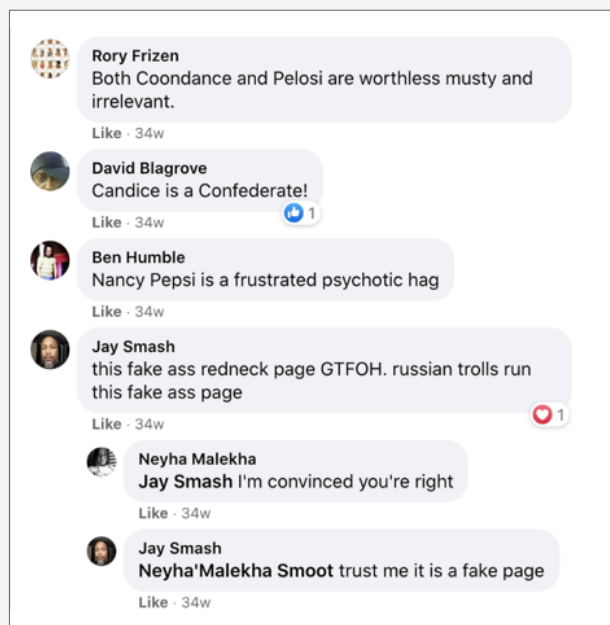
Rory Frizen
Both Coondance and Pelosi are worthless musty and irrelevant.

Like · 34w

David Blagrove
Candice is a Confederate!

1

Like · 34w

Ben Humble
Nancy Pepsi is a frustrated psychotic hag

Like · 34w

Jay Smash
this fake ass redneck page GTFOH. russian trolls run this fake ass page

Like · 34w

1

Neyha Malekha
Jay Smash I'm convinced you're right

Like · 34w

Jay Smash
Neyha'Malekha Smoot trust me it is a fake page

Like · 34w